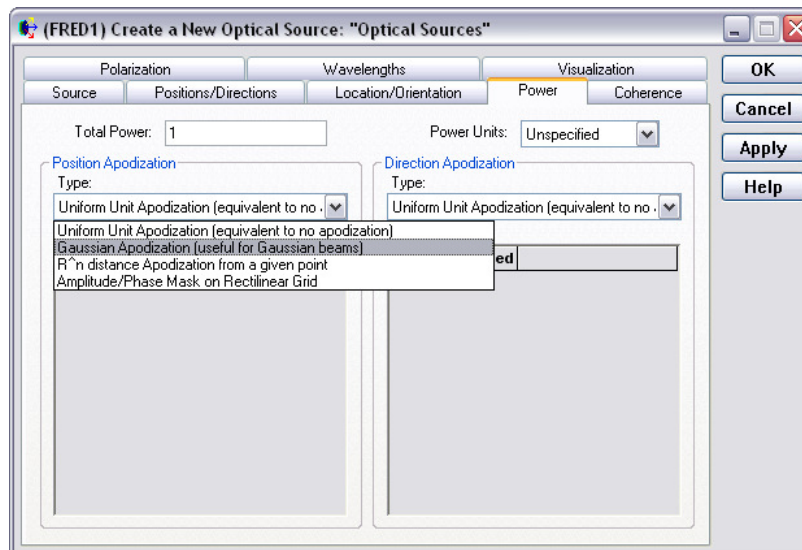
(FRED1) Create a New Optical Source: "Optical Sources"

Polarization
Wavelengths
Visualization
Source
Positions/Directions
Location/Orientation
Power
Coherence

OK
Cancel
Apply
Help

Total Power: 1
Power Units: Unspecified

Position Apodization
Type:
Uniform Unit Apodization (equivalent to no a

Uniform Unit Apodization (equivalent to no apodization)
Gaussian Apodization (useful for Gaussian beams)
R^n distance Apodization from a given point
Amplitude/Phase Mask on Rectilinear Grid

Direction Apodization
Type:
Uniform Unit Apodization (equivalent to no a

ed